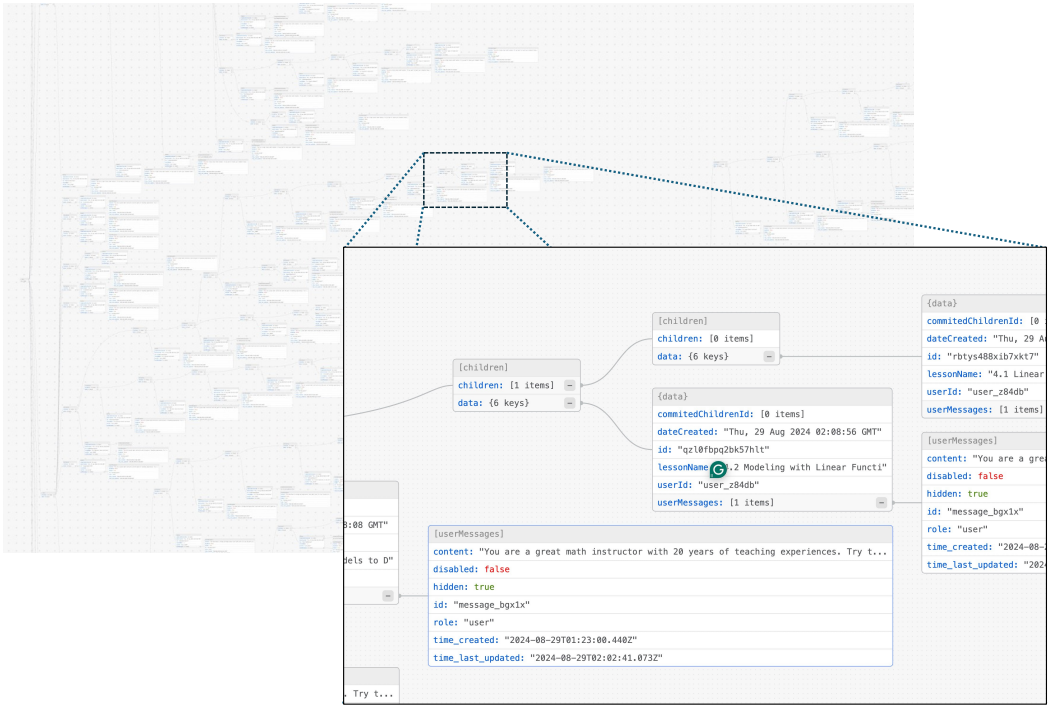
[children]
children: [0 items]
data: {6 keys}

{data}
commitedChildrenId: [0
dateCreated: "Thu, 29 A
id: "rbtys488xib7xkt7"
lessonName: "4.1 Linear
userId: "user_z84db"
userMessages: [1 items]

[children]
children: [1 items]
data: {6 keys}

{data}
commitedChildrenId: [0 items]
dateCreated: "Thu, 29 Aug 2024 02:08:56 GMT"
id: "qzl0fbpq2bk57hlt"
lessonName: ".2 Modeling with Linear Functi"
userId: "user_z84db"
userMessages: [1 items]

[userMessages]
content: "You are a grea
disabled: false
hidden: true
id: "message_bgx1x"
role: "user"
time_created: "2024-08-
time_last_updated: "202

:8:08 GMT"
dels to D"

[userMessages]
content: "You are a great math instructor with 20 years of teaching experiences. Try t...
disabled: false
hidden: true
id: "message_bgx1x"
role: "user"
time_created: "2024-08-29T01:23:00.440Z"
time_last_updated: "2024-08-29T02:02:41.073Z"

. Try t...